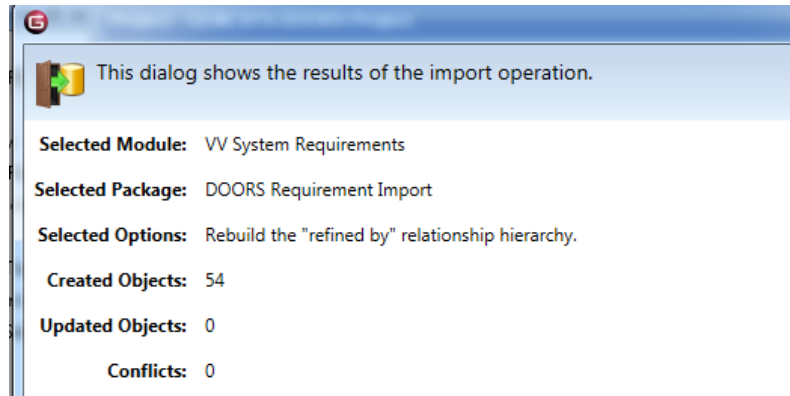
This dialog shows the results of the import operation.

Selected Module: VV System Requirements

Selected Package: DOORS Requirement Import

Selected Options: Rebuild the "refined by" relationship hierarchy.

Created Objects: 54

Updated Objects: 0

Conflicts: 0